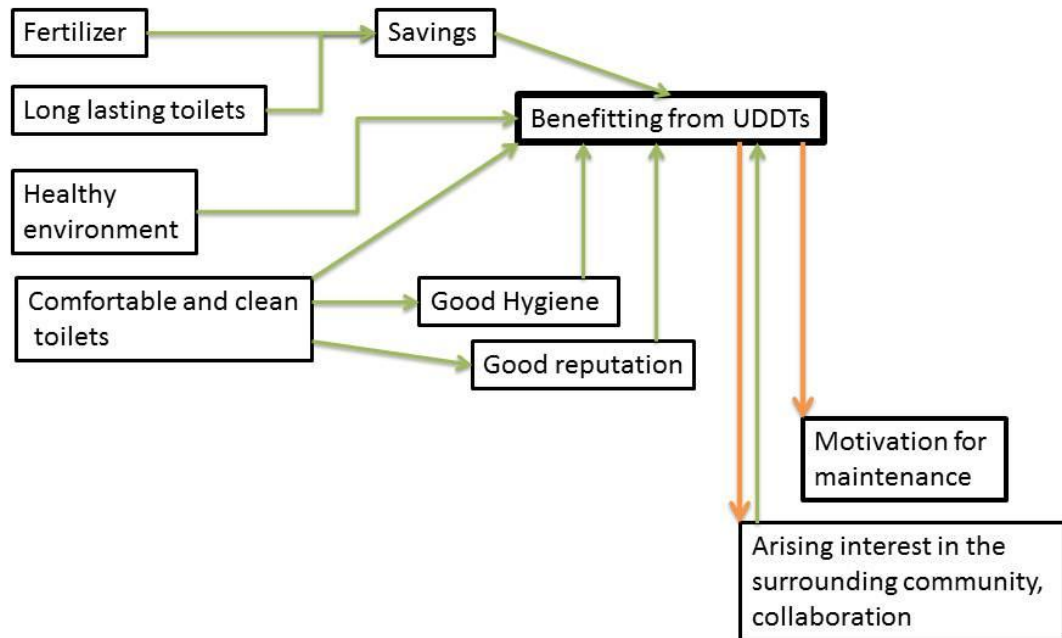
Fertilizer

Savings

Long lasting toilets

Benefitting from UDDTs

Healthy environment

Comfortable and clean toilets

Good Hygiene

Good reputation

Motivation for maintenance

Arising interest in the surrounding community, collaboration